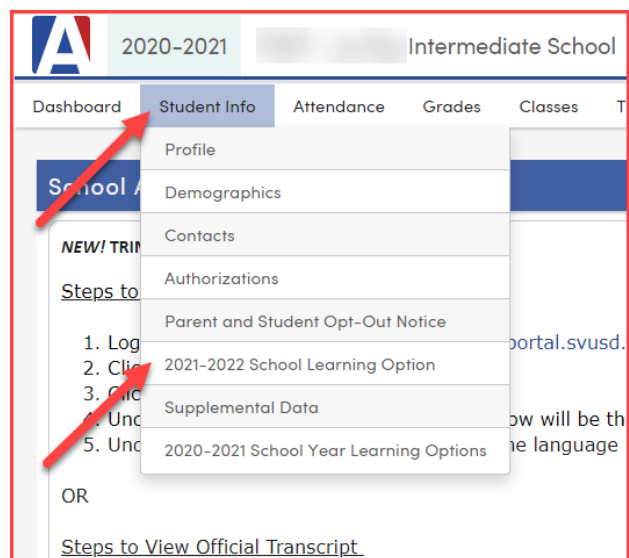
A

2020-2021 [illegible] Intermediate School

Dashboard Student Info Attendance Grades Classes T

School A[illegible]

Profile

Demographics

Contacts

Authorizations

Parent and Student Opt-Out Notice

2021-2022 School Learning Option

Supplemental Data

2020-2021 School Year Learning Options

NEW! TRI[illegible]

Steps to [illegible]

1. Log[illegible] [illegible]portal.svusd.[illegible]
2. Clic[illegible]
3. Clic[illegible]
4. Und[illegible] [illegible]ow will be th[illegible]
5. Und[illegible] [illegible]ne language

OR

Steps to View Official Transcript